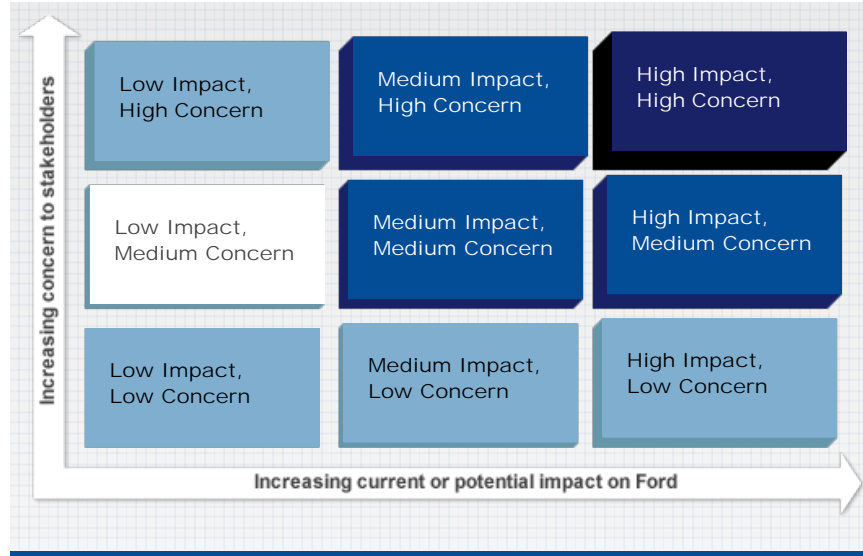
Increasing concern to stakeholders

Low Impact, High Concern

Medium Impact, High Concern

High Impact, High Concern

Low Impact, Medium Concern

Medium Impact, Medium Concern

High Impact, Medium Concern

Low Impact, Low Concern

Medium Impact, Low Concern

High Impact, Low Concern

Increasing current or potential impact on Ford